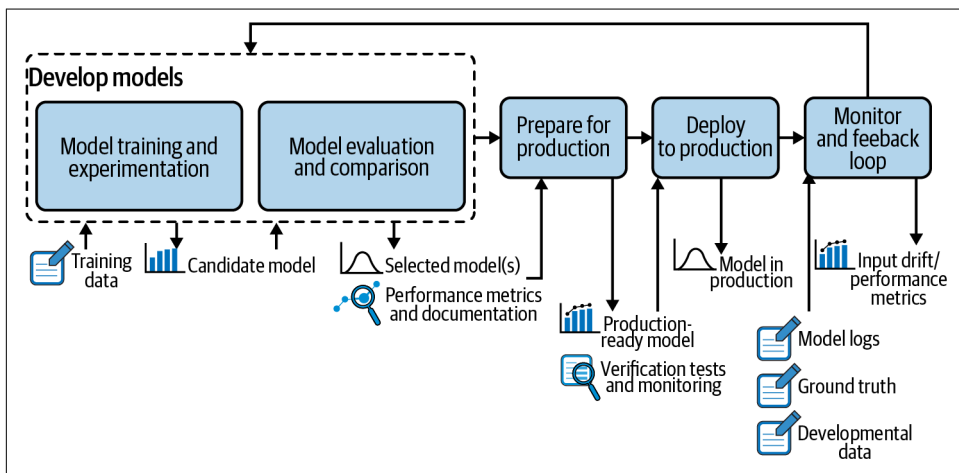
Develop models

Model training and experimentation

Model evaluation and comparison

Prepare for production

Deploy to production

Monitor and feeback loop

Training data

Candidate model

Selected model(s)

Performance metrics and documentation

Production-ready model

Verification tests and monitoring

Model in production

Input drift/ performance metrics

Model logs

Ground truth

Developmental data